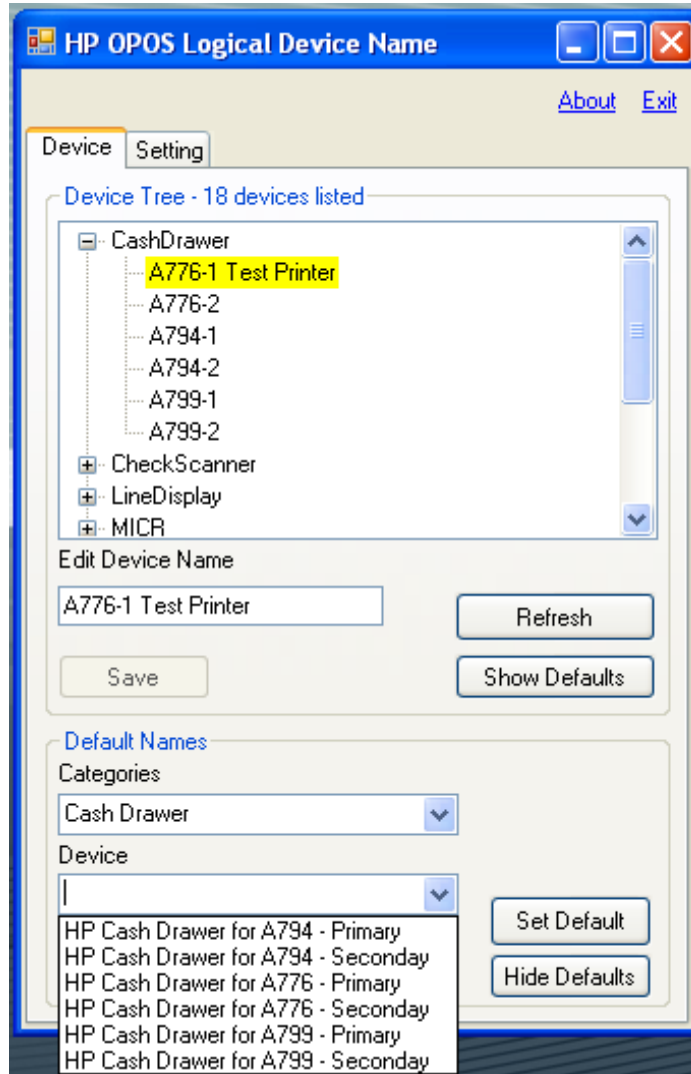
HP OPOS Logical Device Name

About Exit

Device Setting

Device Tree - 18 devices listed

CashDrawer
A776-1 Test Printer
A776-2
A794-1
A794-2
A799-1
A799-2
CheckScanner
LineDisplay
MICR

Edit Device Name

A776-1 Test Printer

Refresh

Save

Show Defaults

Default Names

Categories

Cash Drawer

Device

HP Cash Drawer for A794 - Primary
HP Cash Drawer for A794 - Seconday
HP Cash Drawer for A776 - Primary
HP Cash Drawer for A776 - Seconday
HP Cash Drawer for A799 - Primary
HP Cash Drawer for A799 - Seconday

Set Default

Hide Defaults